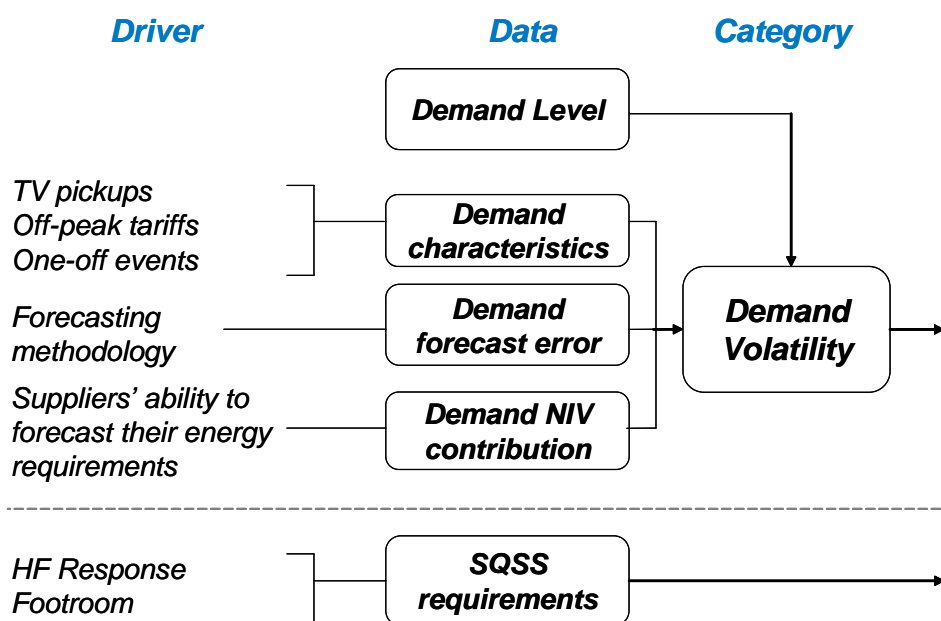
Driver

Data

Category

Demand Level

TV pickups
Off-peak tariffs
One-off events

Demand characteristics

Forecasting methodology

Demand forecast error

Demand Volatility

Suppliers' ability to forecast their energy requirements

Demand NIV contribution

HF Response
Footroom

SQSS requirements